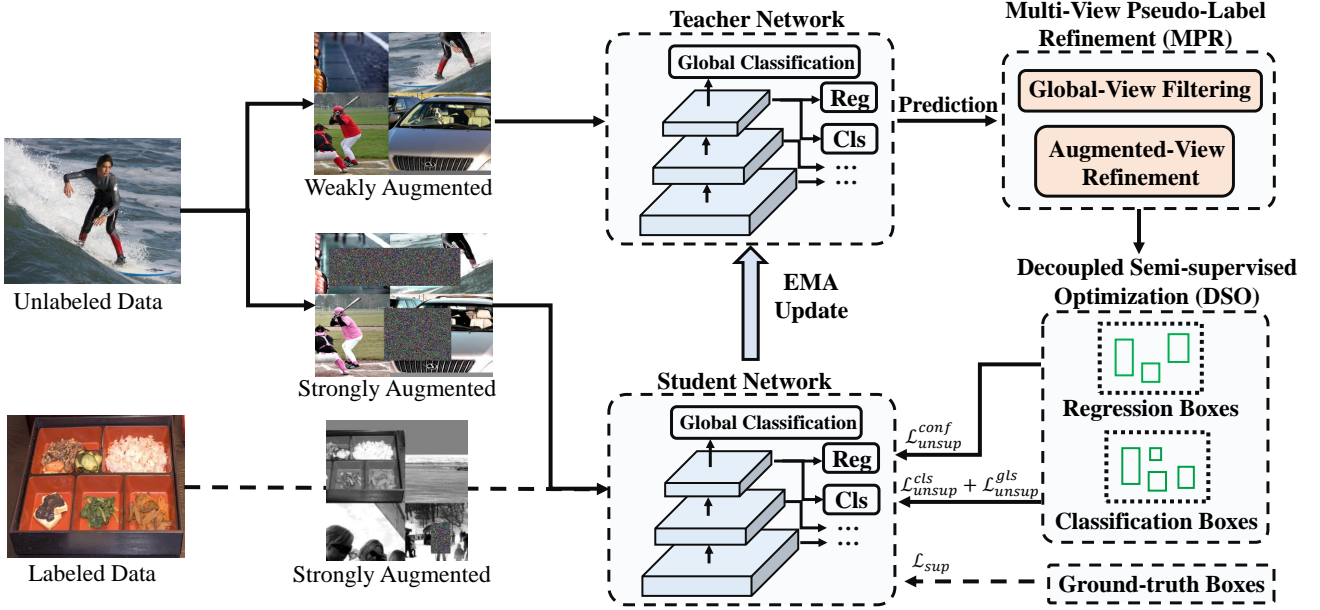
Teacher Network

Global Classification

Reg

Cls

...

...

Prediction

Multi-View Pseudo-Label Refinement (MPR)

Global-View Filtering

Augmented-View Refinement

Weakly Augmented

Unlabeled Data

Strongly Augmented

EMA Update

Decoupled Semi-supervised Optimization (DSO)

Student Network

Global Classification

Reg

Cls

...

...

$\mathcal{L}_{unsup}^{conf}$

Regression Boxes

$\mathcal{L}_{unsup}^{cls} + \mathcal{L}_{unsup}^{gls}$

Classification Boxes

Labeled Data

Strongly Augmented

$\mathcal{L}_{sup}$

Ground-truth Boxes